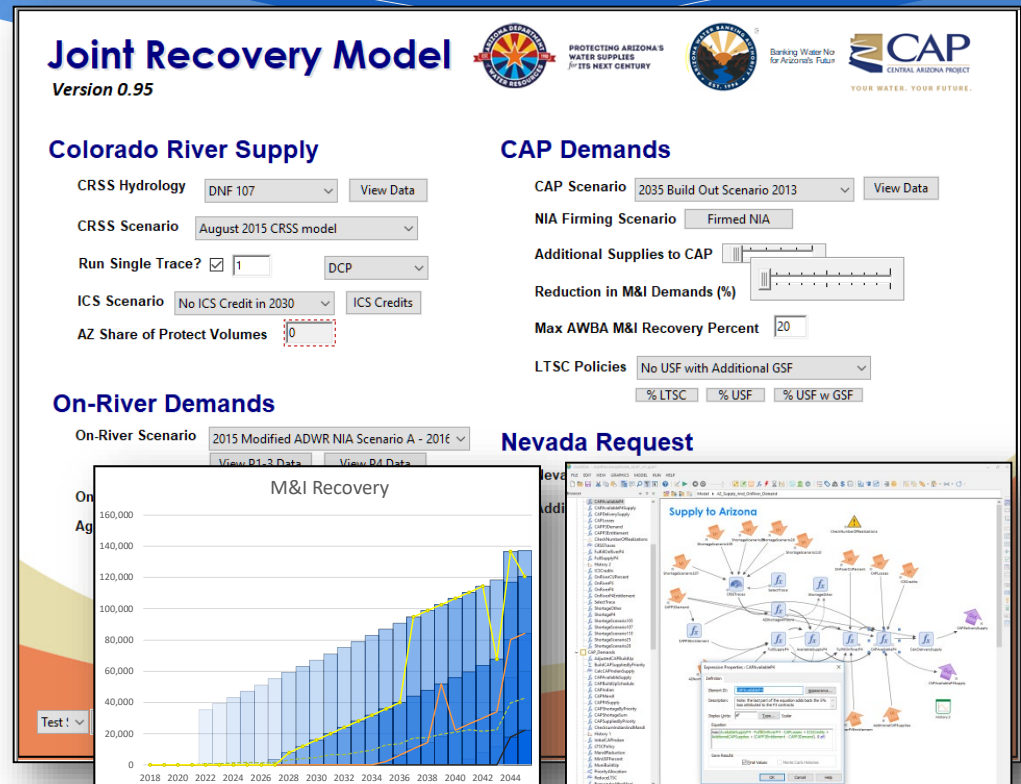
Joint Recovery Model
Version 0.95

PROTECTING ARIZONA'S WATER SUPPLIES for ITS NEXT CENTURY

Banking Water No for Arizona's Futur

CAP
CENTRAL ARIZONA PROJECT
YOUR WATER. YOUR FUTURE.

Colorado River Supply

CRSS Hydrology DNF 107 View Data

CRSS Scenario August 2015 CRSS model

Run Single Trace? ☑ 1 DCP

ICS Scenario No ICS Credit in 2030 ICS Credits

AZ Share of Protect Volumes 0

CAP Demands

CAP Scenario 2035 Build Out Scenario 2013 View Data

NIA Firming Scenario Firmed NIA

Additional Supplies to CAP

Reduction in M&I Demands (%)

Max AWBA M&I Recovery Percent 20

LTSC Policies No USF with Additional GSF

% LTSC % USF % USF w GSF

On-River Demands

On-River Scenario 2015 Modified ADWR NIA Scenario A - 2016

View P1-3 Data View P4 Data

Nevada Request

On

Ag

Test

M&I Recovery

160,000
140,000
120,000
100,000
80,000
60,000
40,000
20,000
0

2018 2020 2022 2024 2026 2028 2030 2032 2034 2036 2038 2040 2042 2044

Supply to Arizona

Expression Properties : CAPAvailable
Definition
Element ID:
Description:
Display Units:
Equation:
OK Cancel Help